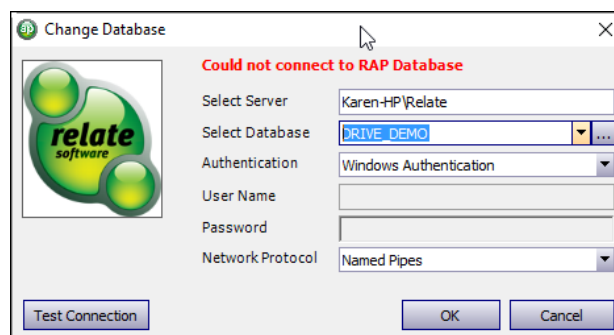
Change Database

relate
software

Could not connect to RAP Database

Select Server Karen-HP\Relate

Select Database DRIVE_DEMO ...

Authentication Windows Authentication

User Name

Password

Network Protocol Named Pipes

Test Connection

OK

Cancel